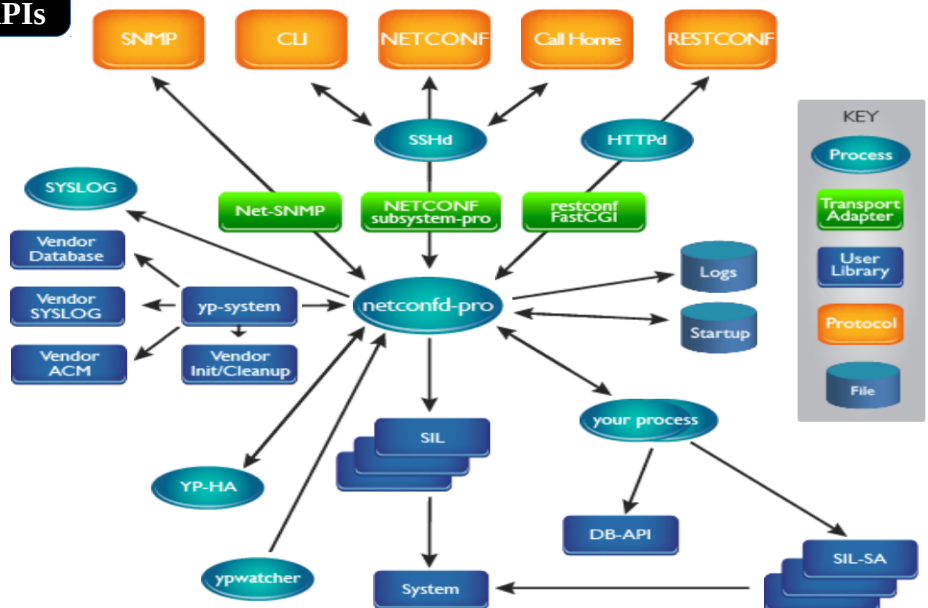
PIs

SNMP
CLI
NETCONF
Call Home
RESTCONF

SSHd
HTTPd

KEY
Process
Transport Adapter
User Library
Protocol
File

SYSLOG
Net-SNMP
NETCONF subsystem-pro
restconf FastCGI

Vendor Database
Vendor SYSLOG
Vendor ACM
yp-system
Vendor Init/Cleanup

netconfd-pro
Logs
Startup

SIL
your process
YP-HA
DB-API
SIL-SA
ypwatcher
System